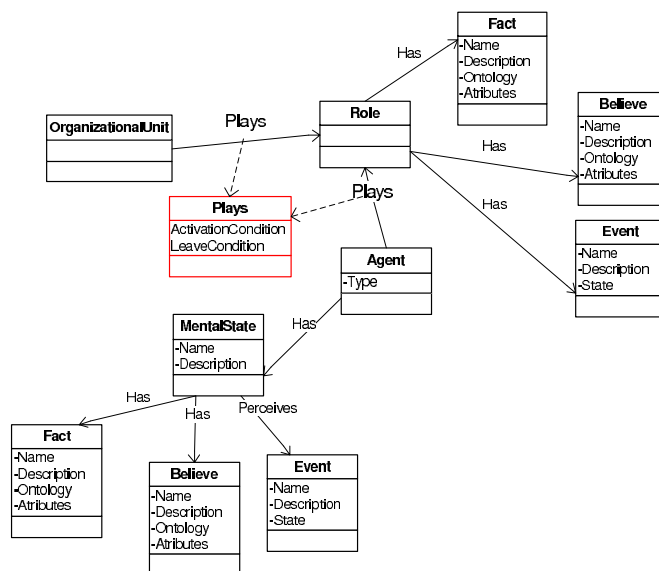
Fact
-Name
-Description
-Ontology
-Atributes

Has

OrganizationalUnit

Plays

Role

Believe
-Name
-Description
-Ontology
-Atributes

Has

Plays
ActivationCondition
LeaveCondition

Plays

Has

Event
-Name
-Description
-State

Agent
-Type

MentalState
-Name
-Description

Has

Has

Has

Perceives

Fact
-Name
-Description
-Ontology
-Atributes

Believe
-Name
-Description
-Ontology
-Atributes

Event
-Name
-Description
-State